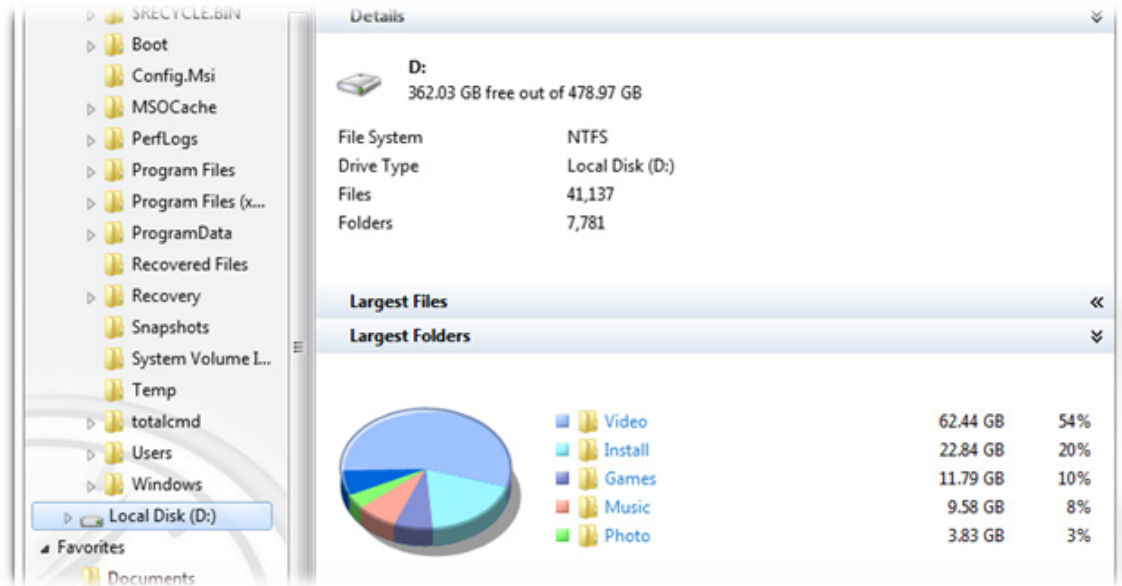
$RECYCLE.BIN
Boot
Config.Msi
MSOCache
PerfLogs
Program Files
Program Files (x...
ProgramData
Recovered Files
Recovery
Snapshots
System Volume I...
Temp
totalcmd
Users
Windows
Local Disk (D:)
Favorites
Documents

Details

D:
362.03 GB free out of 478.97 GB

| | |
|---|---|
| File System | NTFS |
| Drive Type | Local Disk (D:) |
| Files | 41,137 |
| Folders | 7,781 |

Largest Files
Largest Folders

| | | |
|---|---|---|
| Video | 62.44 GB | 54% |
| Install | 22.84 GB | 20% |
| Games | 11.79 GB | 10% |
| Music | 9.58 GB | 8% |
| Photo | 3.83 GB | 3% |